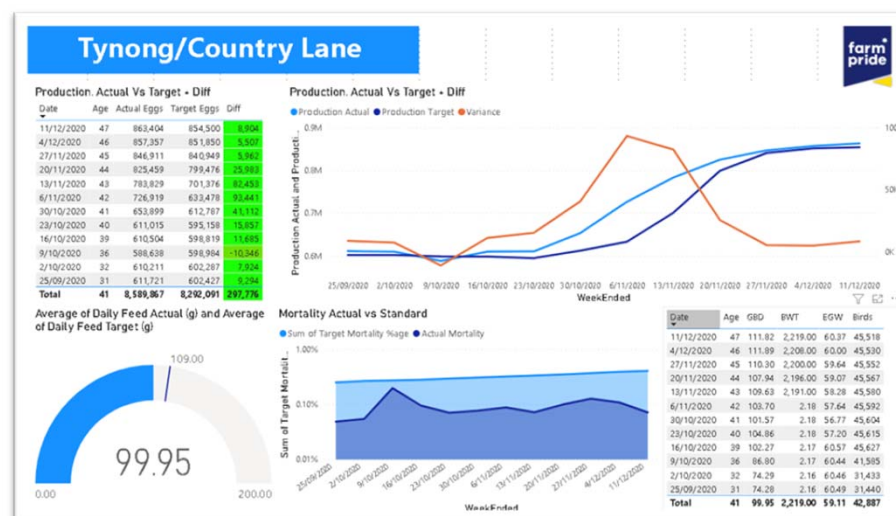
Tynong/Country Lane

farm pride

Production. Actual Vs Target + Diff

| Date | Age | Actual Eggs | Target Eggs | Diff |
|---|---|---|---|---|
| 11/12/2020 | 47 | 863,404 | 854,500 | 8,904 |
| 4/12/2020 | 46 | 857,357 | 851,850 | 5,507 |
| 27/11/2020 | 45 | 846,911 | 840,949 | 5,962 |
| 20/11/2020 | 44 | 825,459 | 799,476 | 25,983 |
| 13/11/2020 | 43 | 783,829 | 701,376 | 82,453 |
| 6/11/2020 | 42 | 726,919 | 633,478 | 93,441 |
| 30/10/2020 | 41 | 653,899 | 612,787 | 41,112 |
| 23/10/2020 | 40 | 611,015 | 595,158 | 15,857 |
| 16/10/2020 | 39 | 610,504 | 598,819 | 11,685 |
| 9/10/2020 | 36 | 588,638 | 598,984 | -10,346 |
| 2/10/2020 | 36 | 610,211 | 602,287 | 7,924 |
| 25/09/2020 | 31 | 611,721 | 602,427 | 9,294 |
| Total | 41 | 8,589,867 | 8,292,091 | 297,776 |

Production. Actual Vs Target + Diff

Production Actual Production Target Variance

0.9M 0.8M 0.7M 0.6M

100 50

Production Actual and Product...

25/09/2020 2/10/2020 9/10/2020 16/10/2020 23/10/2020 30/10/2020 6/11/2020 13/11/2020 20/11/2020 27/11/2020 4/12/2020 11/12/2020

WeekEnded

Average of Daily Feed Actual (g) and Average of Daily Feed Target (g)

109.00

99.95

0.00 200.00

Mortality Actual vs Standard

Sum of Target Mortality %age Actual Mortality

1.00% 0.10% 0.01%

Sum of Target Mortalit...

25/09/2020 2/10/2020 9/10/2020 16/10/2020 23/10/2020 30/10/2020 6/11/2020 13/11/2020 20/11/2020 27/11/2020 4/12/2020 11/12/2020

WeekEnded

| Date | Age | GBD | BWT | EGW | Birds |
|---|---|---|---|---|---|
| 11/12/2020 | 47 | 111.82 | 2,219.00 | 60.37 | 45,518 |
| 4/12/2020 | 46 | 111.89 | 2,208.00 | 60.00 | 45,530 |
| 27/11/2020 | 45 | 110.30 | 2,200.00 | 59.64 | 45,552 |
| 20/11/2020 | 44 | 107.94 | 2,196.00 | 59.07 | 45,571 |
| 13/11/2020 | 43 | 109.63 | 2,191.00 | 58.36 | 45,578 |
| 6/11/2020 | 42 | 103.70 | 2.18 | 57.64 | 45,592 |
| 30/10/2020 | 41 | 101.57 | 2.18 | 56.77 | 45,604 |
| 23/10/2020 | 40 | 104.86 | 2.18 | 57.20 | 45,615 |
| 16/10/2020 | 39 | 102.29 | 2.17 | 60.57 | 45,627 |
| 9/10/2020 | 36 | 86.80 | 2.17 | 60.44 | 41,585 |
| 2/10/2020 | 32 | 74.29 | 2.16 | 60.44 | 31,433 |
| 25/09/2020 | 31 | 74.28 | 2.16 | 60.49 | 31,443 |
| Total | 41 | 99.95 | 2,219.00 | 59.11 | 42,887 |